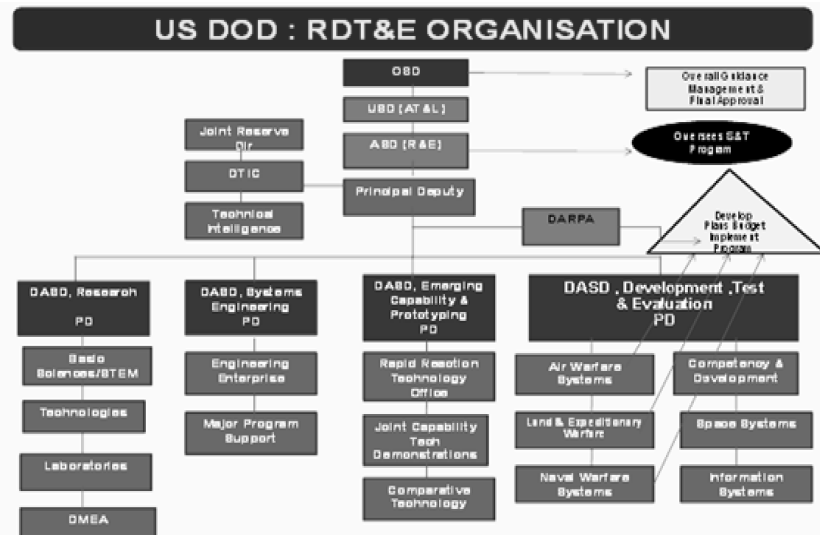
US DOD : RDT&E ORGANISATION

OSD

Overall Guidance Management & Final Approval

USD (AT&L)

ASD (R&E)

Oversees S&T Program

Joint Reserve Dir

DTIC

Technical Intelligence

Principal Deputy

DARPA

Develop Plans Budget Implement Program

DASD, Research PD

Basic Sciences/STEM

Technologies

Laboratories

DMEA

DASD, Systems Engineering PD

Engineering Enterprise

Major Program Support

DASD, Emerging Capability & Prototyping PD

Rapid Reaction Technology Office

Joint Capability Tech Demonstrations

Comparative Technology

DASD , Development ,Test & Evaluation PD

Air Warfare Systems

Land & Expeditionary Warfare

Naval Warfare Systems

Competency & Development

Space Systems

Information Systems